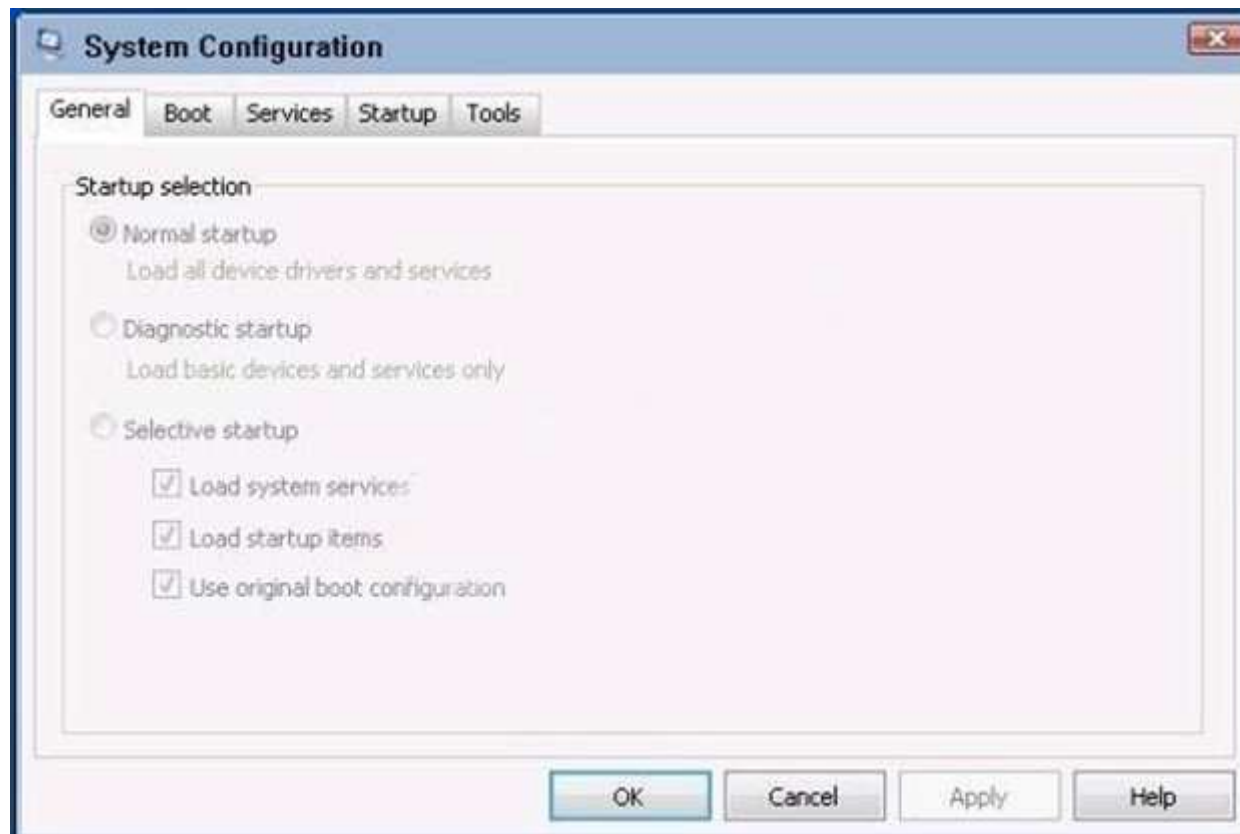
System Configuration

General Boot Services Startup Tools

Startup selection

Normal startup
Load all device drivers and services

Diagnostic startup
Load basic devices and services only

Selective startup

Load system services

Load startup items

Use original boot configuration

OK Cancel Apply Help